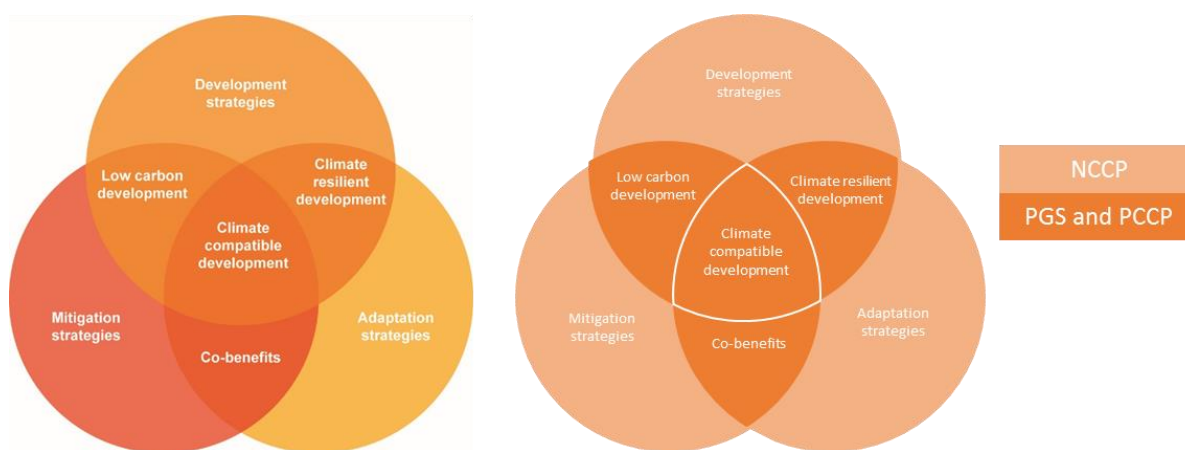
Development strategies

Low carbon development

Climate resilient development

Climate compatible development

Mitigation strategies

Adaptation strategies

Co-benefits

Development strategies

Low carbon development

Climate resilient development

Climate compatible development

Mitigation strategies

Adaptation strategies

Co-benefits

NCCP

PGS and PCCP